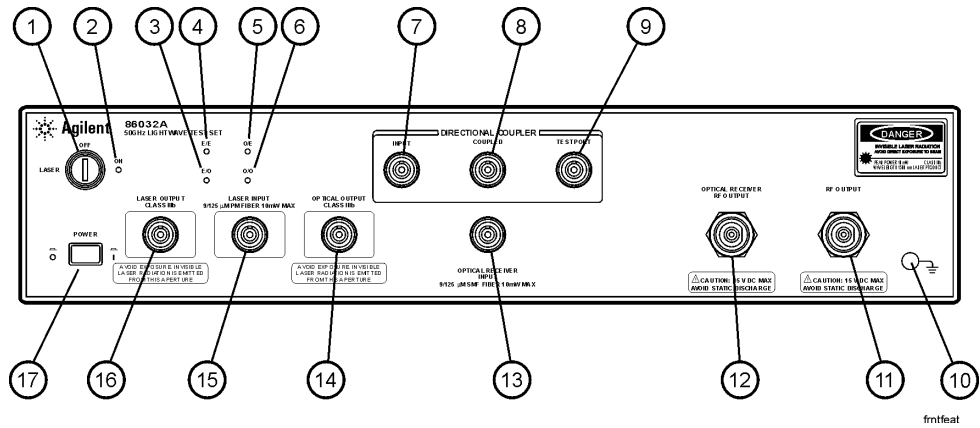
1 2 3 4 5 6 7 8 9

Agilent 86032A
50GHz LIGHTWAVE TEST SET

LASER OFF ON

E/E O/E

E/O O/O

DIRECTIONAL COUPLER
INPUT COUPLED TEST PORT

DANGER
INVISIBLE LASER RADIATION
AVOID DIRECT EXPOSURE TO BEAM
PEAK POWER 10 mW CLASS IIIb
WAVELENGTH 1300 nm LASER PRODUCT

POWER

LASER OUTPUT CLASS IIIb
AVOID EXPOSURE INVISIBLE LASER RADIATION IS EMITTED FROM THIS APERTURE

LASER INPUT 9/125 μM PM FIBER 10mW MAX

OPTICAL OUTPUT CLASS IIIb
AVOID EXPOSURE INVISIBLE LASER RADIATION IS EMITTED FROM THIS APERTURE

OPTICAL RECEIVER INPUT
9/125 μM SMF FIBER 10mW MAX

OPTICAL RECEIVER RF OUTPUT
CAUTION: ±5 V DC MAX AVOID STATIC DISCHARGE

RF OUTPUT
CAUTION: ±5 VDC MAX AVOID STATIC DISCHARGE

17 16 15 14 13 12 11 10

frntfeat